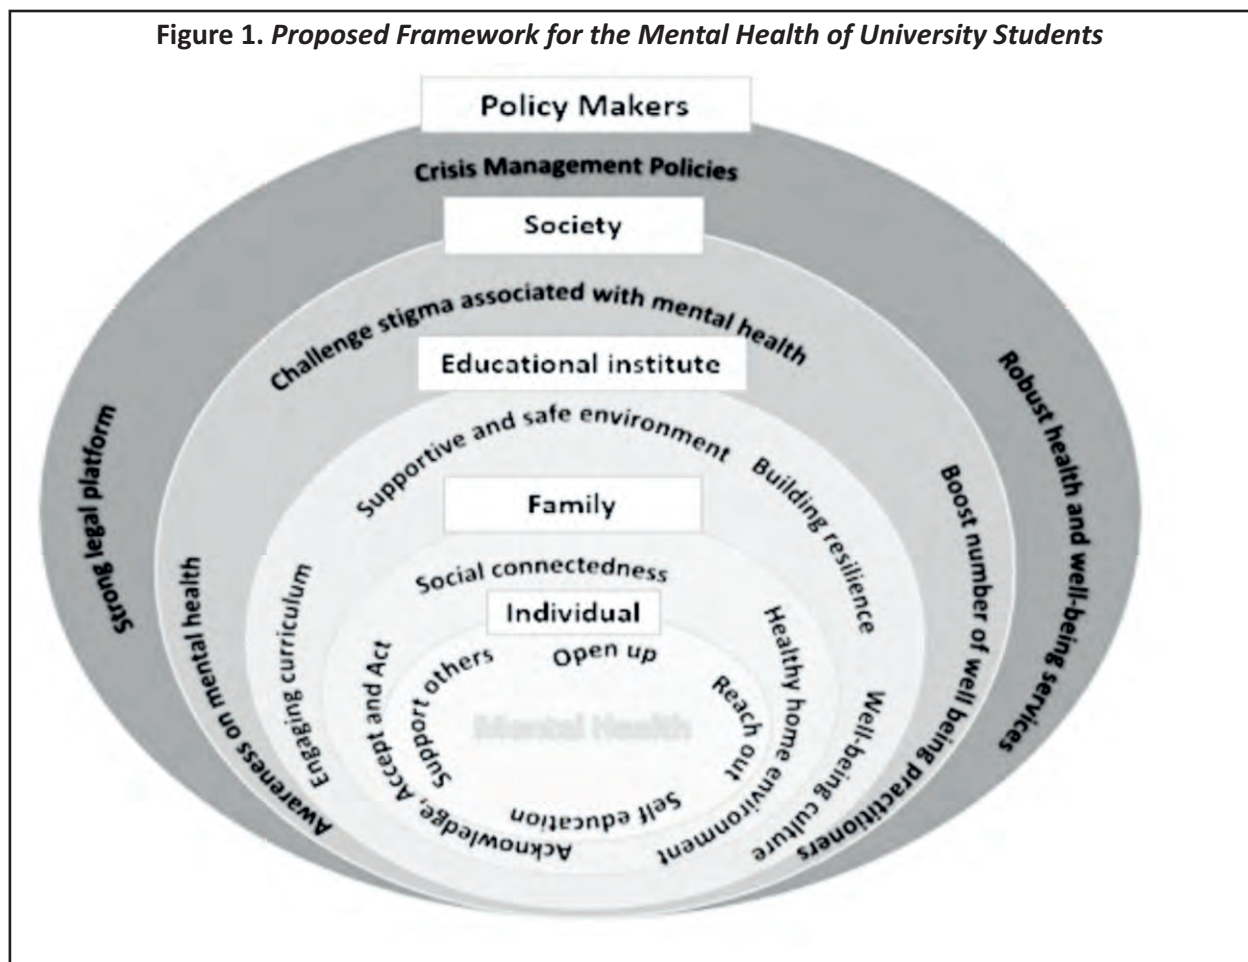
Figure 1. Proposed Framework for the Mental Health of University Students

Policy Makers

Crisis Management Policies

Society

Challenge stigma associated with mental health

Educational institute

Supportive and safe environment

Family

Social connectedness

Individual

Support others

Open up

Mental Health

Reach out

Self education

Acknowledge, Accept and Act

Healthy home environment

Building resilience

Engaging curriculum

Well-being culture

Awareness on mental health

Boost number of well being practitioners

Strong legal platform

Robust health and well-being services